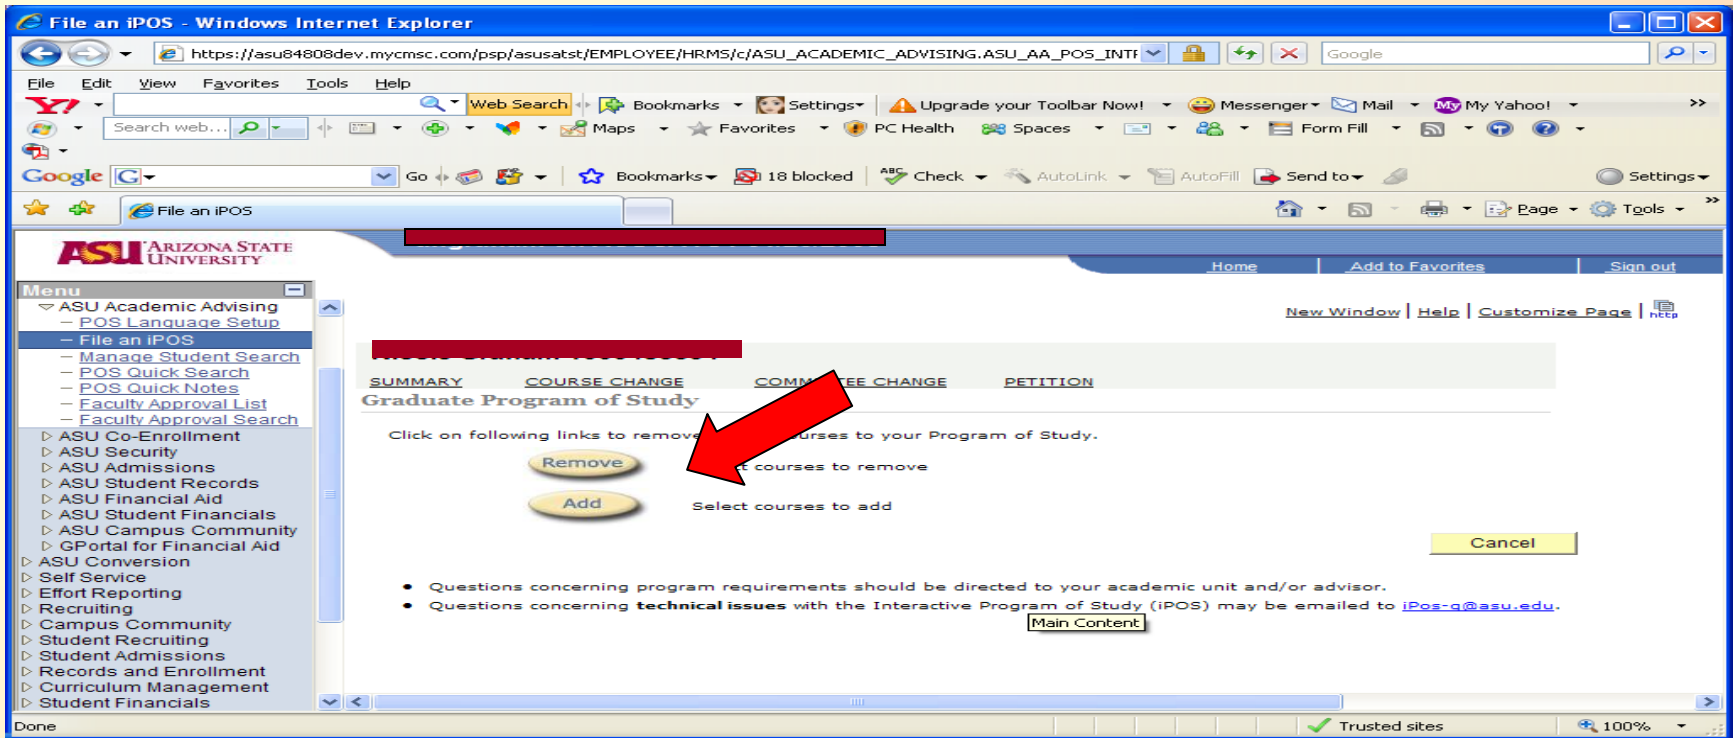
File an iPOS - Windows Internet Explorer

https://asu84808dev.mycmsc.com/psp/asusatst/EMPLOYEE/HRMS/c/ASU_ACADEMIC_ADVISING.ASU_AA_POS_INTI

Google

File Edit View Favorites Tools Help

Web Search Bookmarks Settings Upgrade your Toolbar Now! Messenger Mail My Yahoo!

Search web... Maps Favorites PC Health Spaces Form Fill

Google Go Bookmarks 18 blocked Check AutoLink AutoFill Send to Settings

File an iPOS

Page Tools

ASU ARIZONA STATE UNIVERSITY

Home | Add to Favorites | Sign out

Menu
ASU Academic Advising
– POS Language Setup
– File an iPOS
– Manage Student Search
– POS Quick Search
– POS Quick Notes
– Faculty Approval List
– Faculty Approval Search
ASU Co-Enrollment
ASU Security
ASU Admissions
ASU Student Records
ASU Financial Aid
ASU Student Financials
ASU Campus Community
GPortal for Financial Aid
ASU Conversion
Self Service
Effort Reporting
Recruiting
Campus Community
Student Recruiting
Student Admissions
Records and Enrollment
Curriculum Management
Student Financials

New Window | Help | Customize Page | http

SUMMARY COURSE CHANGE COMM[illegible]TEE CHANGE PETITION

Graduate Program of Study

Click on following links to remove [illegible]urses to your Program of Study.

Remove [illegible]t courses to remove

Add Select courses to add

Cancel

• Questions concerning program requirements should be directed to your academic unit and/or advisor.
• Questions concerning technical issues with the Interactive Program of Study (iPOS) may be emailed to iPos-q@asu.edu.

Main Content

Done Trusted sites 100%